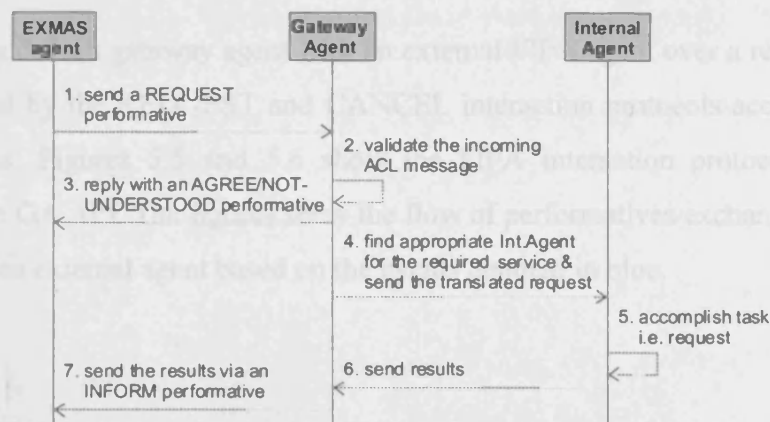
EXMAS agent

Gateway Agent

Internal Agent

1. send a REQUEST performative

2. validate the incoming ACL message

3. reply with an AGREE/NOT-UNDERSTOOD performative

4. find appropriate Int.Agent for the required service & send the translated request

5. accomplish task i.e. request

6. send results

7. send the results via an INFORM performative